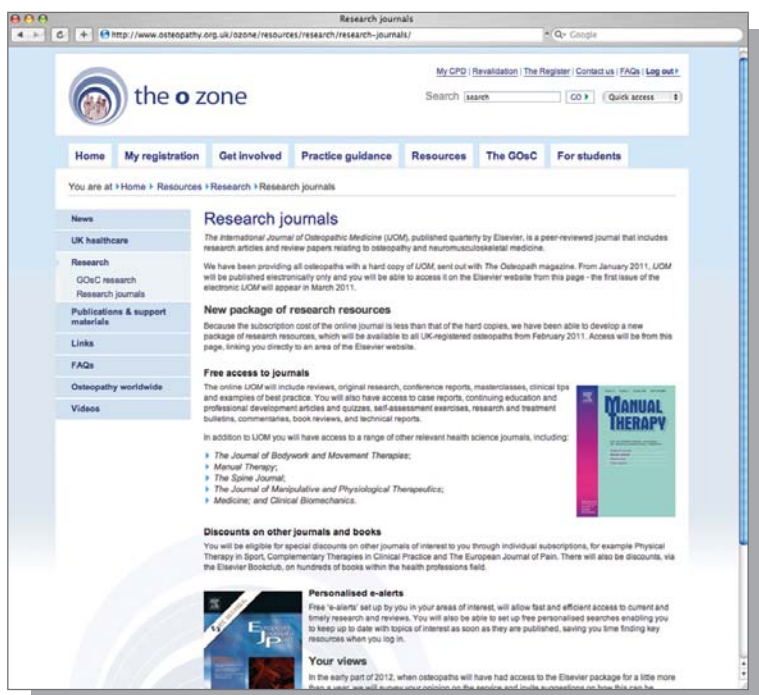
Research journals

http://www.osteopathy.org.uk/ozone/resources/research/research-journals/

Q- Google

the o zone

My CPD | Revalidation | The Register | Contact us | FAQs | Log out

Search search GO Quick access

Home My registration Get involved Practice guidance Resources The GOsC For students

You are at Home Resources Research Research journals

News
UK healthcare
Research
GOsC research
Research journals
Publications & support materials
Links
FAQs
Osteopathy worldwide
Videos

Research journals

The International Journal of Osteopathic Medicine (IJOM), published quarterly by Elsevier, is a peer-reviewed journal that includes research articles and review papers relating to osteopathy and neuromusculoskeletal medicine.

We have been providing all osteopaths with a hard copy of IJOM, sent out with The Osteopath magazine. From January 2011, IJOM will be published electronically only and you will be able to access it on the Elsevier website from this page - the first issue of the electronic IJOM will appear in March 2011.

New package of research resources

Because the subscription cost of the online journal is less than that of the hard copies, we have been able to develop a new package of research resources, which will be available to all UK-registered osteopaths from February 2011. Access will be from this page, linking you directly to an area of the Elsevier website.

Free access to journals

The online IJOM will include reviews, original research, conference reports, masterclasses, clinical tips and examples of best practice. You will also have access to case reports, continuing education and professional development articles and quizzes, self-assessment exercises, research and treatment bulletins, commentaries, book reviews, and technical reports.

In addition to IJOM you will have access to a range of other relevant health science journals, including:

The Journal of Bodywork and Movement Therapies;
Manual Therapy;
The Spine Journal;
The Journal of Manipulative and Physiological Therapeutics;
Medicine; and Clinical Biomechanics.

MANUAL THERAPY

Discounts on other journals and books

You will be eligible for special discounts on other journals of interest to you through individual subscriptions, for example Physical Therapy in Sport, Complementary Therapies in Clinical Practice and The European Journal of Pain. There will also be discounts, via the Elsevier Bookclub, on hundreds of books within the health professions field.

Personalised e-alerts

Free 'e-alerts' set up by you in your areas of interest, will allow fast and efficient access to current and timely research and reviews. You will also be able to set up free personalised searches enabling you to keep up to date with topics of interest as soon as they are published, saving you time finding key resources when you log in.

Your views

In the early part of 2012, when osteopaths will have had access to the Elsevier package for a little more than a year, we will survey your opinion on the service and invite suggestions on how this can be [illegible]